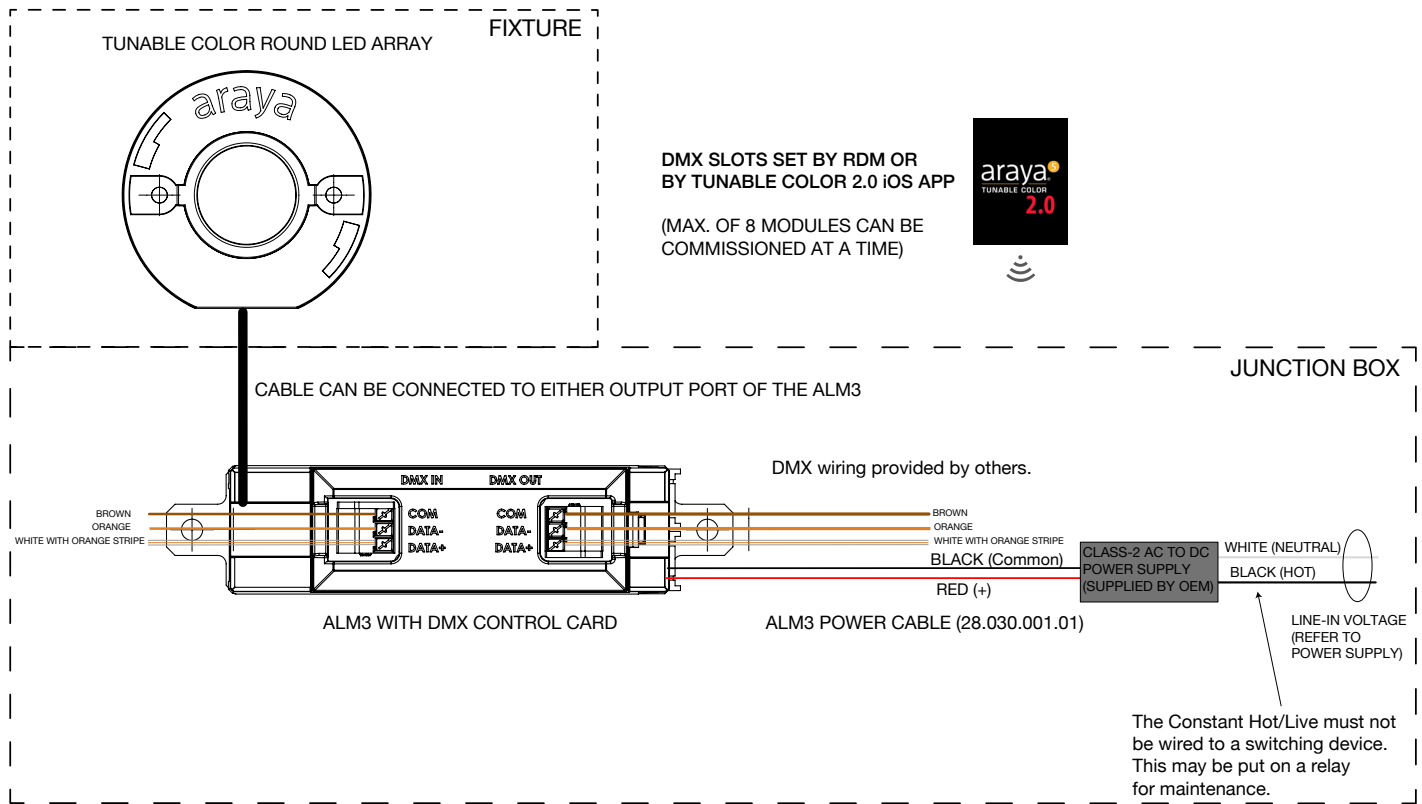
FIXTURE

TUNABLE COLOR ROUND LED ARRAY

araya

DMX SLOTS SET BY RDM OR BY TUNABLE COLOR 2.0 iOS APP

(MAX. OF 8 MODULES CAN BE COMMISSIONED AT A TIME)

araya
TUNABLE COLOR
2.0

JUNCTION BOX

CABLE CAN BE CONNECTED TO EITHER OUTPUT PORT OF THE ALM3

DMX IN
DMX OUT

DMX wiring provided by others.

BROWN
ORANGE
WHITE WITH ORANGE STRIPE

COM
DATA-
DATA+

COM
DATA-
DATA+

BROWN
ORANGE
WHITE WITH ORANGE STRIPE

BLACK (Common)
RED (+)

CLASS-2 AC TO DC POWER SUPPLY (SUPPLIED BY OEM)

WHITE (NEUTRAL)
BLACK (HOT)

ALM3 WITH DMX CONTROL CARD

ALM3 POWER CABLE (28.030.001.01)

LINE-IN VOLTAGE (REFER TO POWER SUPPLY)

The Constant Hot/Live must not be wired to a switching device. This may be put on a relay for maintenance.